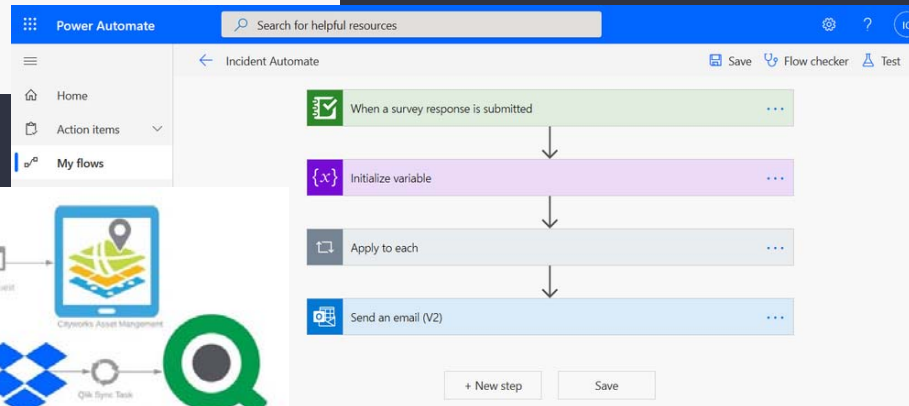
Power Automate

Search for helpful resources

Home

Action items

My flows

Incident Automate

Save

Flow checker

Test

When a survey response is submitted

Initialize variable

Apply to each

Send an email (V2)

+ New step

Save

Cityworks Asset Mangement

Qlik Sync Task